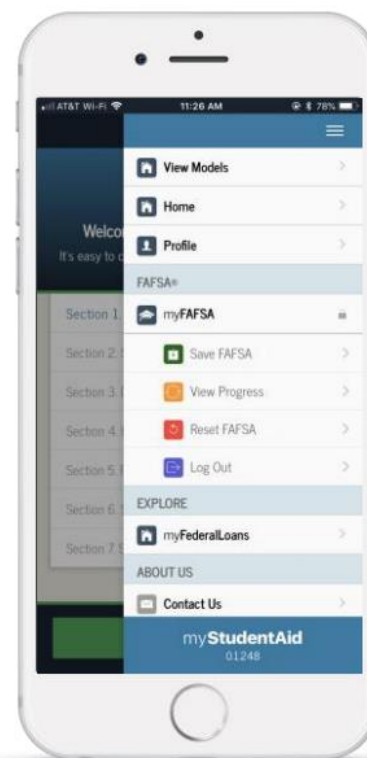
AT&T Wi-Fi 11:26 AM 78%

View Models
Home
Profile
FAFSA®
myFAFSA
Save FAFSA
View Progress
Reset FAFSA
Log Out
EXPLORE
myFederalLoans
ABOUT US
Contact Us

myStudentAid
01248

Welco
It's easy to c

Section 1
Section 2
Section 3
Section 4
Section 5
Section 6
Section 7